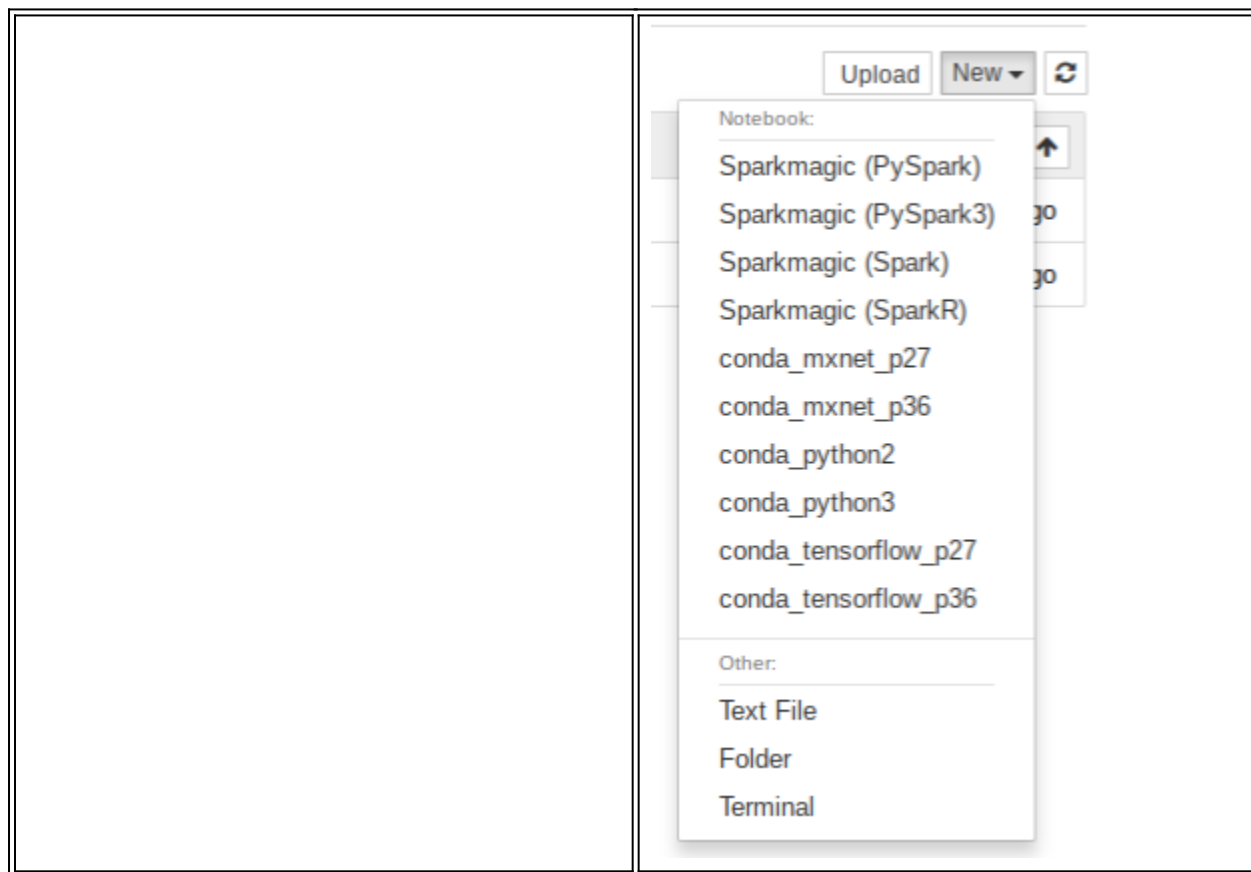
Upload New

Notebook:
Sparkmagic (PySpark)
Sparkmagic (PySpark3)
Sparkmagic (Spark)
Sparkmagic (SparkR)
conda_mxnet_p27
conda_mxnet_p36
conda_python2
conda_python3
conda_tensorflow_p27
conda_tensorflow_p36

Other:
Text File
Folder
Terminal

go
go